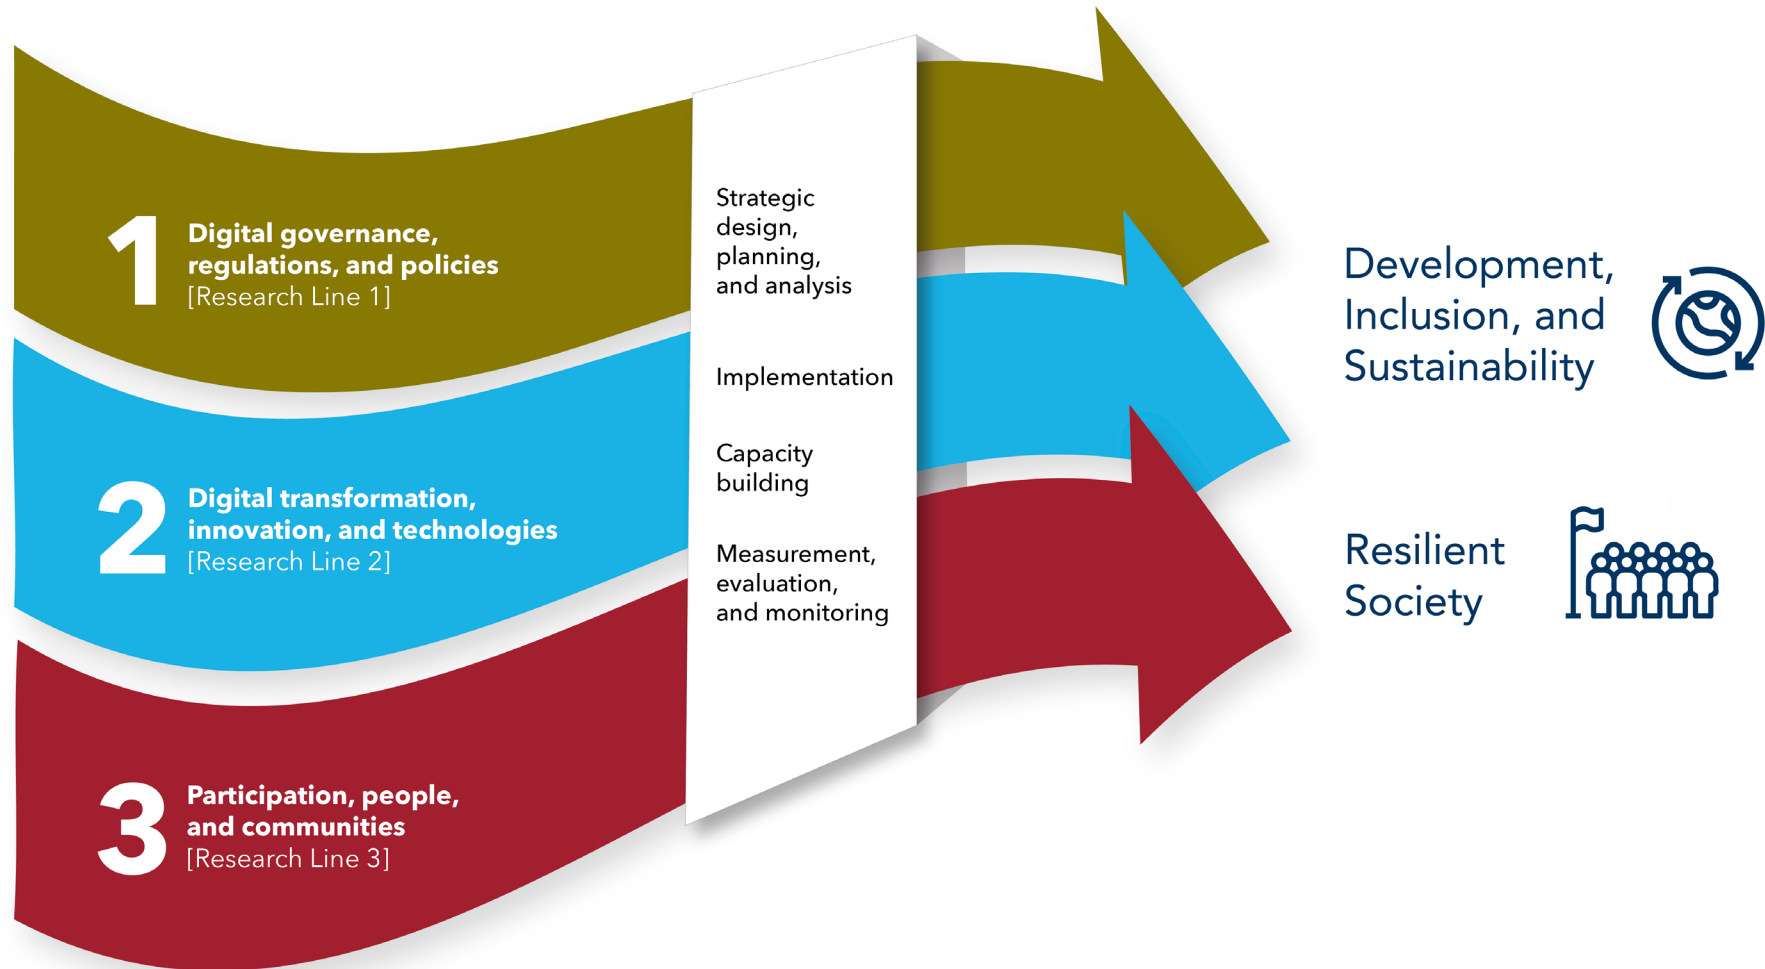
1 Digital governance, regulations, and policies
[Research Line 1]

2 Digital transformation, innovation, and technologies
[Research Line 2]

3 Participation, people, and communities
[Research Line 3]

Strategic design, planning, and analysis

Implementation

Capacity building

Measurement, evaluation, and monitoring

Development, Inclusion, and Sustainability

Resilient Society